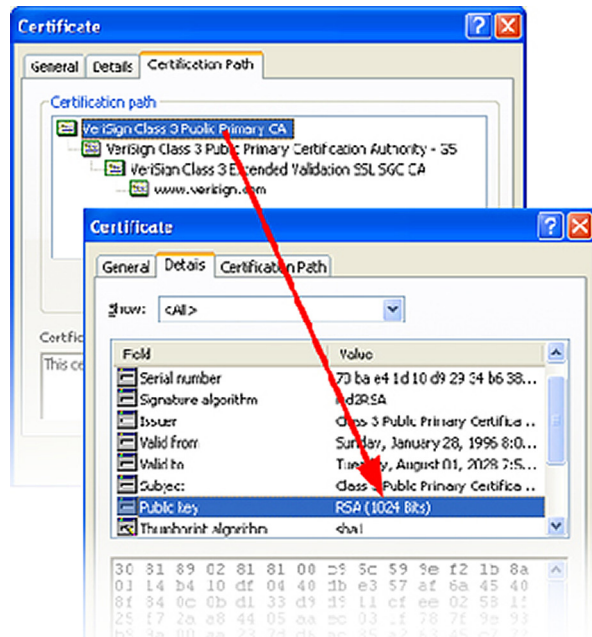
Certificate

General Details Certification Path

Certification path

VeriSign Class 3 Public Primary CA
VeriSign Class 3 Public Primary Certification Authority - G5
VeriSign Class 3 Extended Validation SSL SGC CA
www.verisign.com

Certific
This ce

Certificate

General Details Certification Path

Show: <All>

| Field | Value |
|---|---|
| Serial number | 70 ba e4 1d 10 d9 29 34 b6 38... |
| Signature algorithm | md2RSA |
| Issuer | Class 3 Public Primary Certifica... |
| Valid from | Sunday, January 28, 1996 8:0... |
| Valid to | Tuesday, August 01, 2028 7:5... |
| Subject | Class 3 Public Primary Certifica... |
| Public key | RSA (1024 Bits) |
| Thumbprint algorithm | sha1 |

30 81 89 02 81 81 00 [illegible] 5c 59 9e f2 1b 8a
01 14 b4 10 df 04 40 db e3 57 af 6a 45 40
8f 84 0c 0b d1 33 d9 d9 11 cf ee 02 58 1f
25 f7 2a a8 44 05 aa ec 03 1f 78 7f 9e 93
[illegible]